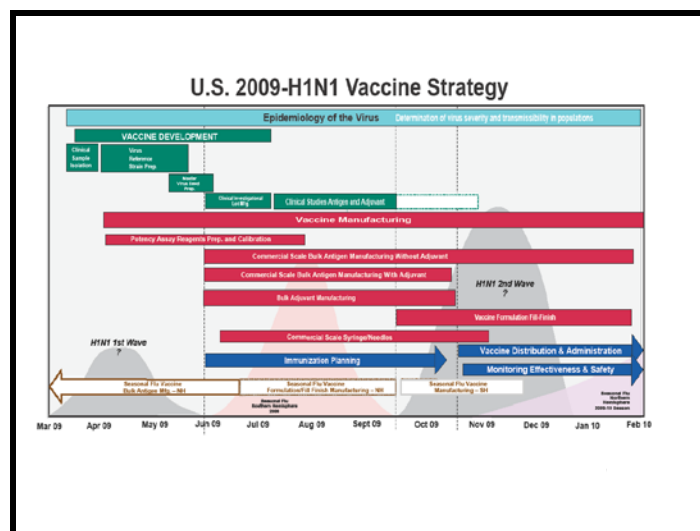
U.S. 2009-H1N1 Vaccine Strategy

Epidemiology of the Virus

Determination of virus severity and transmissibility in populations

VACCINE DEVELOPMENT

Clinical Sample Isolation

Virus Reference Strain Prep

Master Virus Seed Prep

Clinical Investigational Lot Mfg

Clinical Studies Antigen and Adjuvant

Vaccine Manufacturing

Potency Assay Reagents Prep. and Calibration

Commercial Scale Bulk Antigen Manufacturing Without Adjuvant

Commercial Scale Bulk Antigen Manufacturing With Adjuvant

Bulk Adjuvant Manufacturing

H1N1 2nd Wave ?

Vaccine Formulation Fill-Finish

Commercial Scale Syringe/Needles

H1N1 1st Wave ?

Immunization Planning

Vaccine Distribution & Administration

Monitoring Effectiveness & Safety

Seasonal Flu Vaccine Bulk Antigen Mfg. – NH

Seasonal Flu Vaccine Formulation/Fill Finish Manufacturing – NH

Seasonal Flu Vaccine Manufacturing – SH

Seasonal Flu Southern Hemisphere 2009

Seasonal Flu Northern Hemisphere 2009-10 Season

Mar 09 Apr 09 May 09 Jun 09 Jul 09 Aug 09 Sept 09 Oct 09 Nov 09 Dec 09 Jan 10 Feb 10